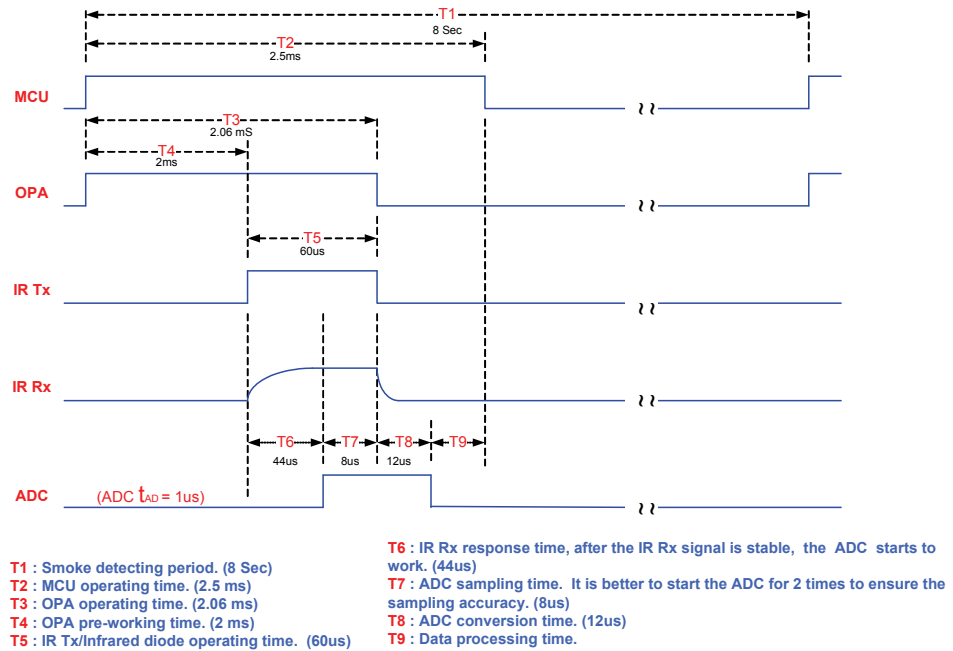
T1
8 Sec
T2
2.5ms
MCU
T3
2.06 mS
T4
2ms
OPA
T5
60us
IR Tx
IR Rx
T6
44us
T7
8us
T8
12us
T9
ADC
(ADC $t_{AD}$ = 1us)

T1 : Smoke detecting period. (8 Sec)
T2 : MCU operating time. (2.5 ms)
T3 : OPA operating time. (2.06 ms)
T4 : OPA pre-working time. (2 ms)
T5 : IR Tx/Infrared diode operating time. (60us)

T6 : IR Rx response time, after the IR Rx signal is stable, the ADC starts to work. (44us)
T7 : ADC sampling time. It is better to start the ADC for 2 times to ensure the sampling accuracy. (8us)
T8 : ADC conversion time. (12us)
T9 : Data processing time.